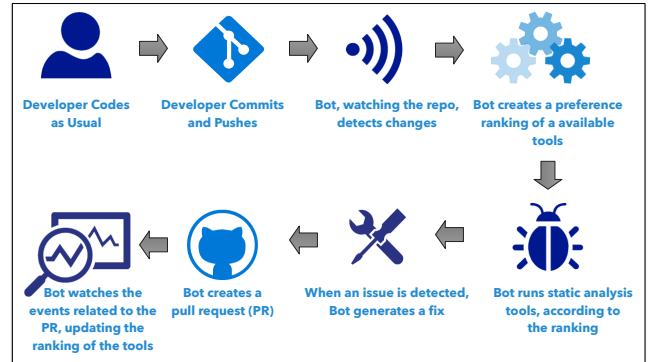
Developer Codes as Usual

Developer Commits and Pushes

Bot, watching the repo, detects changes

Bot creates a preference ranking of a available tools

Bot runs static analysis tools, according to the ranking

When an issue is detected, Bot generates a fix

Bot creates a pull request (PR)

Bot watches the events related to the PR, updating the ranking of the tools